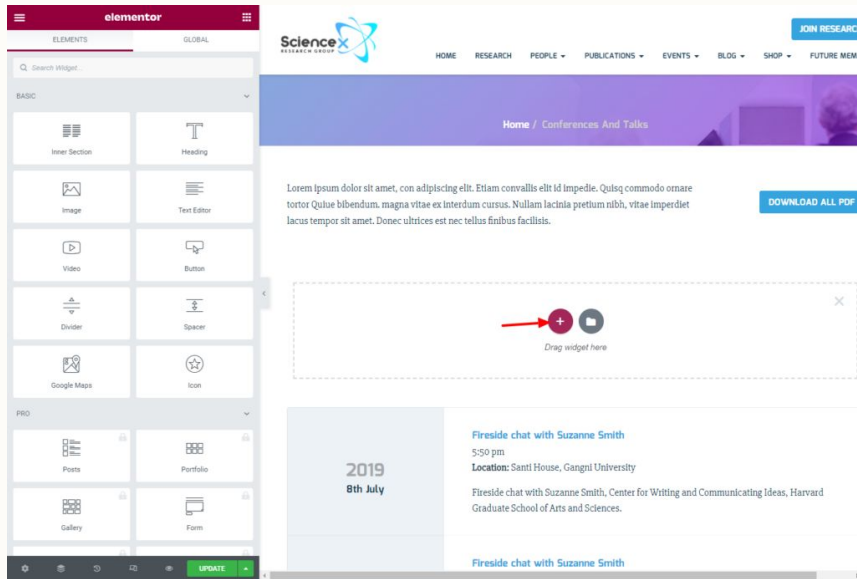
elementor

ELEMENTS GLOBAL

Search Widget...

BASIC

Inner Section

Heading

Image

Text Editor

Video

Button

Divider

Spacer

Google Maps

Icon

PRO

Posts

Portfolio

Gallery

Form

UPDATE

ScienceX RESEARCH GROUP

JOIN RESEARC

HOME RESEARCH PEOPLE PUBLICATIONS EVENTS BLOG SHOP FUTURE MEM

Home / Conferences And Talks

Lorem ipsum dolor sit amet, con adipiscing elit. Etiam convallis elit id impedie. Quisq commodo ornare tortor Quiue bibendum. magna vitae ex interdum cursus. Nullam lacinia pretium nibh, vitae imperdiet lacus tempor sit amet. Donec ultrices est nec tellus finibus facilisis.

DOWNLOAD ALL PDF

Drag widget here

2019
8th July

Fireside chat with Suzanne Smith
5:50 pm
Location: Santi House, Gangni University
Fireside chat with Suzanne Smith, Center for Writing and Communicating Ideas, Harvard Graduate School of Arts and Sciences.

Fireside chat with Suzanne Smith